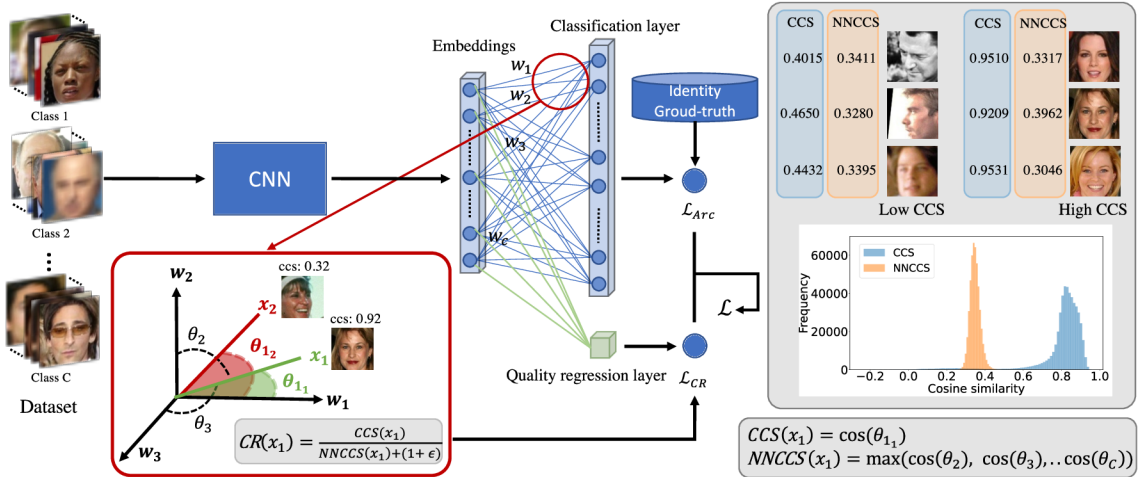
Class 1

Class 2

Class C

Dataset

CNN

Embeddings

Classification layer

$w_1$

$w_2$

$w_3$

$w_C$

Identity Groud-truth

$\mathcal{L}_{Arc}$

$\mathcal{L}$

Quality regression layer

$\mathcal{L}_{CR}$

$w_2$

ccs: 0.32

$x_2$

ccs: 0.92

$\theta_2$

$\theta_{1_2}$

$x_1$

$\theta_{1_1}$

$w_1$

$\theta_3$

$w_3$

$CR(x_1) = \frac{CCS(x_1)}{NNCCS(x_1)+(1+\epsilon)}$

| CCS | NNCCS |
|---|---|
| 0.4015 | 0.3411 |
| 0.4650 | 0.3280 |
| 0.4432 | 0.3395 |

Low CCS

| CCS | NNCCS |
|---|---|
| 0.9510 | 0.3317 |
| 0.9209 | 0.3962 |
| 0.9531 | 0.3046 |

High CCS

CCS
NNCCS

60000
40000
20000
0

Frequency

−0.2 0.0 0.2 0.4 0.6 0.8 1.0

Cosine similarity

$CCS(x_1) = \cos(\theta_{1_1})$
$NNCCS(x_1) = \max(\cos(\theta_2),\ \cos(\theta_3), \ldots \cos(\theta_C))$